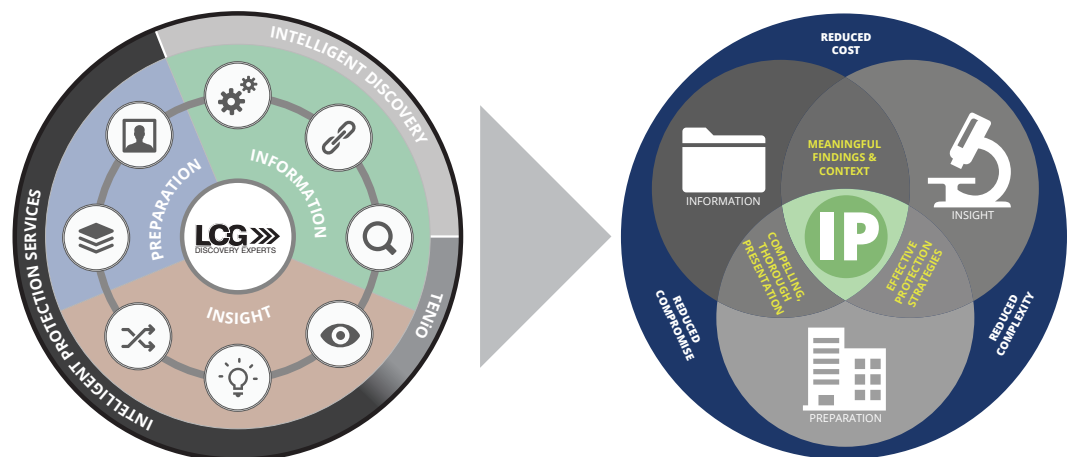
INTELLIGENT DISCOVERY

INFORMATION

PREPARATION

LCG
DISCOVERY EXPERTS

INSIGHT

TENIO

INTELLIGENT PROTECTION SERVICES

REDUCED COST

MEANINGFUL FINDINGS & CONTEXT

INFORMATION

INSIGHT

IP

COMPELLING, THOROUGH PRESENTATION

EFFECTIVE PROTECTION STRATEGIES

REDUCED COMPROMISE

REDUCED COMPLEXITY

PREPARATION